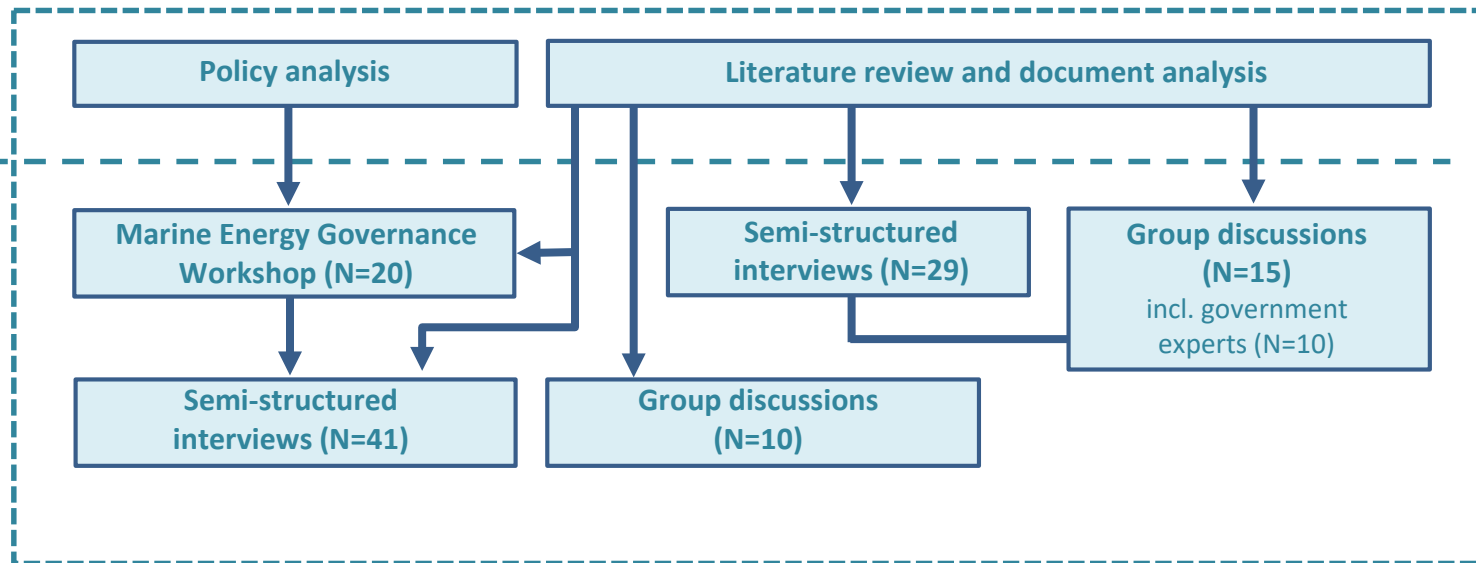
Policy analysis

Literature review and document analysis

Marine Energy Governance Workshop (N=20)

Semi-structured interviews (N=29)

Group discussions (N=15)
incl. government experts (N=10)

Semi-structured interviews (N=41)

Group discussions (N=10)